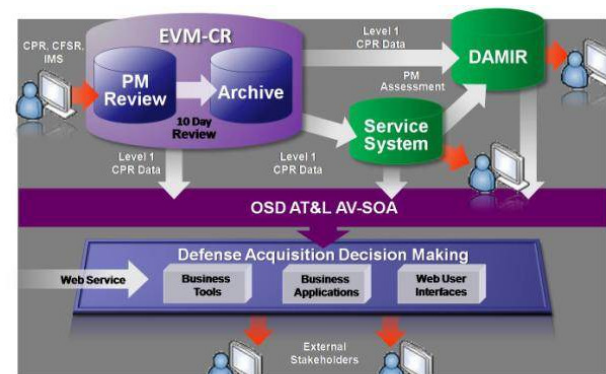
CPR, CFSR, IMS

EVM-CR

PM Review

Archive

10 Day Review

Level 1 CPR Data

DAMIR

PM Assessment

Service System

Level 1 CPR Data

Level 1 CPR Data

OSD AT&L AV-SOA

Defense Acquisition Decision Making

Web Service

Business Tools

Business Applications

Web User Interfaces

External Stakeholders